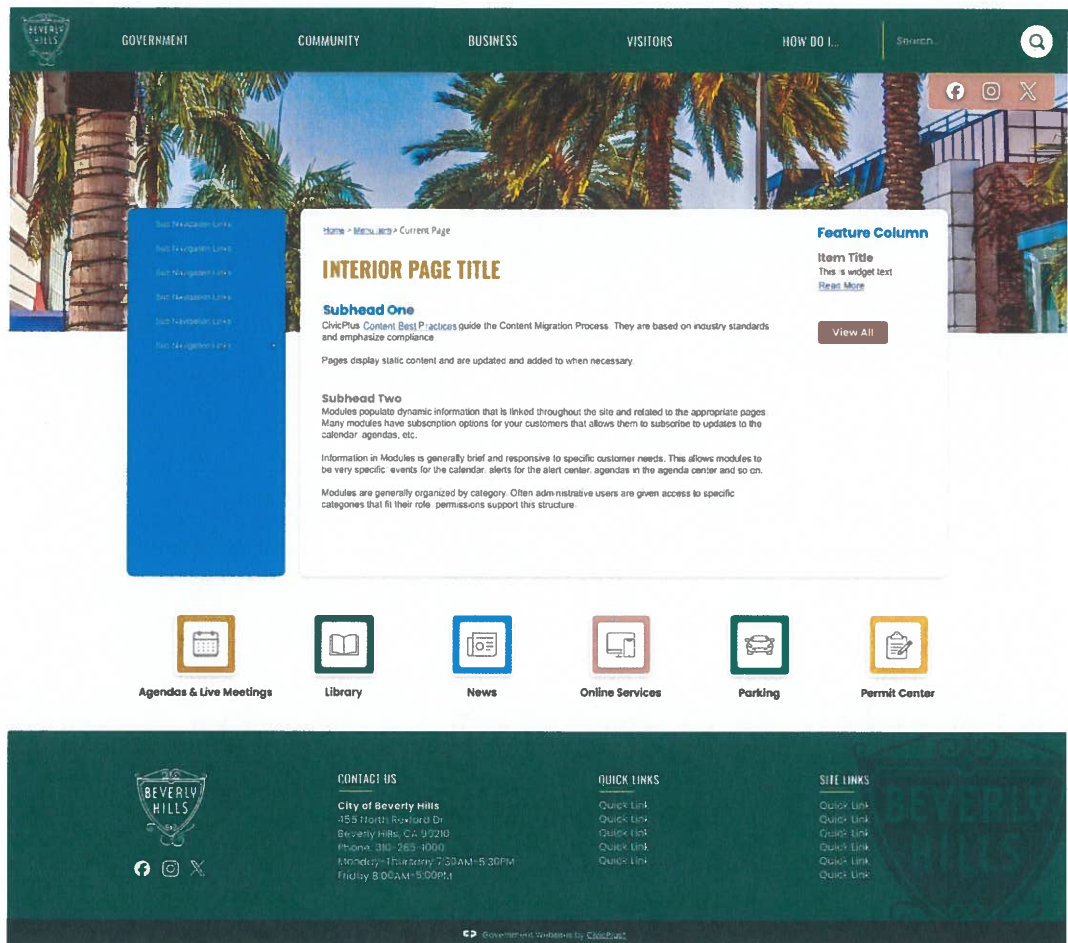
BEVERLY HILLS

GOVERNMENT COMMUNITY BUSINESS VISITORS HOW DO I... Search...

Sub Navigation Links
Sub Navigation Links
Sub Navigation Links
Sub Navigation Links
Sub Navigation Links
Sub Navigation Links

Home > Menu Item > Current Page

INTERIOR PAGE TITLE

Subhead One
CivicPlus Content Best Practices guide the Content Migration Process. They are based on industry standards and emphasize compliance.

Pages display static content and are updated and added to when necessary.

Subhead Two
Modules populate dynamic information that is linked throughout the site and related to the appropriate pages. Many modules have subscription options for your customers that allows them to subscribe to updates to the calendar, agendas, etc.

Information in Modules is generally brief and responsive to specific customer needs. This allows modules to be very specific: events for the calendar, alerts for the alert center, agendas in the agenda center and so on.

Modules are generally organized by category. Often administrative users are given access to specific categories that fit their role; permissions support this structure.

Feature Column
Item Title
This is widget text
Read More

View All

Agendas & Live Meetings
Library
News
Online Services
Parking
Permit Center

BEVERLY HILLS

CONTACT US
City of Beverly Hills
455 North Rexford Dr
Beverly Hills, CA 90210
Phone: 310-285-1000
Monday - Thursday 7:30AM-5:30PM
Friday 8:00AM-5:00PM

QUICK LINKS
Quick Link
Quick Link
Quick Link
Quick Link
Quick Link

SITE LINKS
Quick Link
Quick Link
Quick Link
Quick Link
Quick Link
Quick Link
Quick Link

BEVERLY HILLS

Government Websites by CivicPlus®